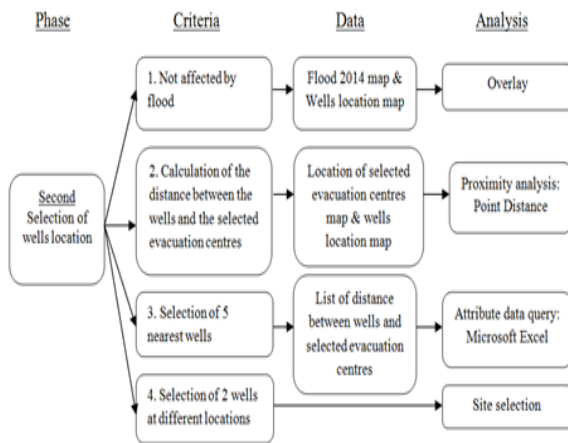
Phase

Criteria

Data

Analysis

Second Selection of wells location

1. Not affected by flood

Flood 2014 map & Wells location map

Overlay

2. Calculation of the distance between the wells and the selected evacuation centres

Location of selected evacuation centres map & wells location map

Proximity analysis: Point Distance

3. Selection of 5 nearest wells

List of distance between wells and selected evacuation centres

Attribute data query: Microsoft Excel

4. Selection of 2 wells at different locations

Site selection